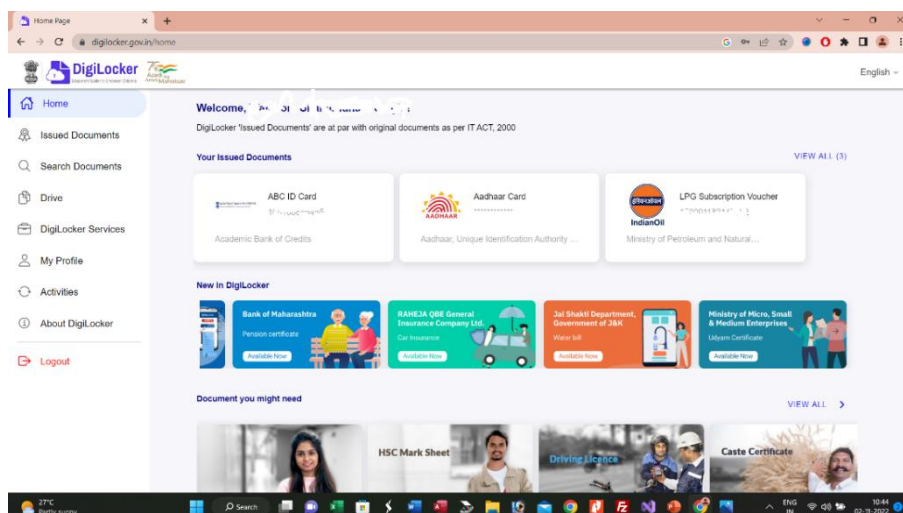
Home Page

digilocker.gov.in/home

DigiLocker

English

Home

Issued Documents

Search Documents

Drive

DigiLocker Services

My Profile

Activities

About DigiLocker

Logout

Welcome, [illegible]

DigiLocker 'Issued Documents' are at par with original documents as per IT ACT, 2000

Your Issued Documents

VIEW ALL (3)

ABC ID Card
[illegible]
Academic Bank of Credits

AADHAAR
Aadhaar Card
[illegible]
Aadhaar, Unique Identification Authority ...

IndianOil
LPG Subscription Voucher
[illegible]
Ministry of Petroleum and Natural...

New in DigiLocker

Bank of Maharashtra
Pension certificate
Available Now

RAHEJA QBE General Insurance Company Ltd.
Car Insurance
Available Now

Jal Shakti Department, Government of J&K
Water bill
Available Now

Ministry of Micro, Small & Medium Enterprises
Udyam Certificate
Available Now

Document you might need

VIEW ALL

HSC Mark Sheet

Driving Licence

Caste Certificate

27°C
Partly sunny

Search

ENG
IN

10:44
02-11-2022